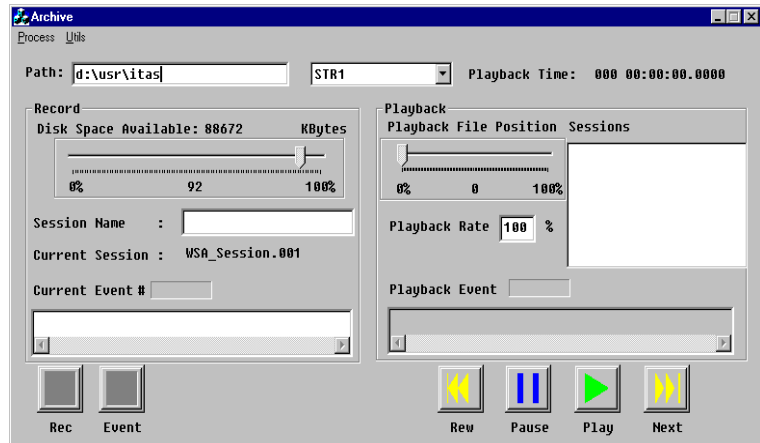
Archive

Process Utils

Path: d:\usr\itas

STR1

Playback Time: 000 00:00:00.0000

Record

Disk Space Available: 88672 KBytes

0% 92 100%

Session Name :

Current Session : WSA_Session.001

Current Event #

Playback

Playback File Position Sessions

0% 0 100%

Playback Rate 100 %

Playback Event

Rec Event

Rew Pause Play Next